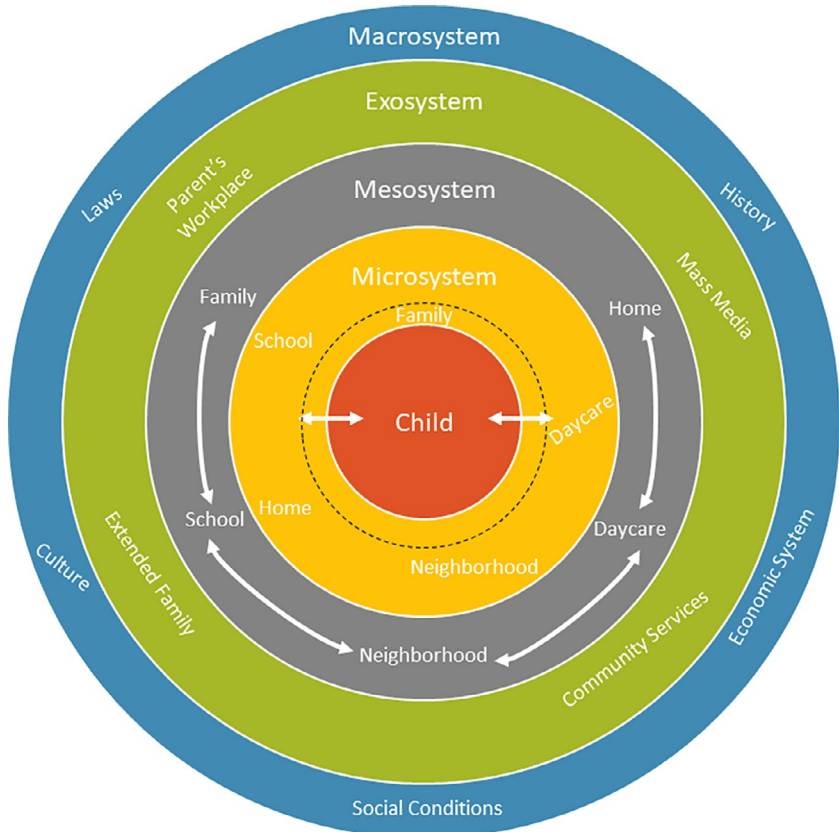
Macrosystem

Exosystem

Laws

Parent's Workplace

History

Mesosystem

Mass Media

Microsystem

Family

Home

School

Family

Child

Daycare

School

Home

Daycare

Neighborhood

Culture

Extended Family

Economic System

Community Services

Neighborhood

Social Conditions